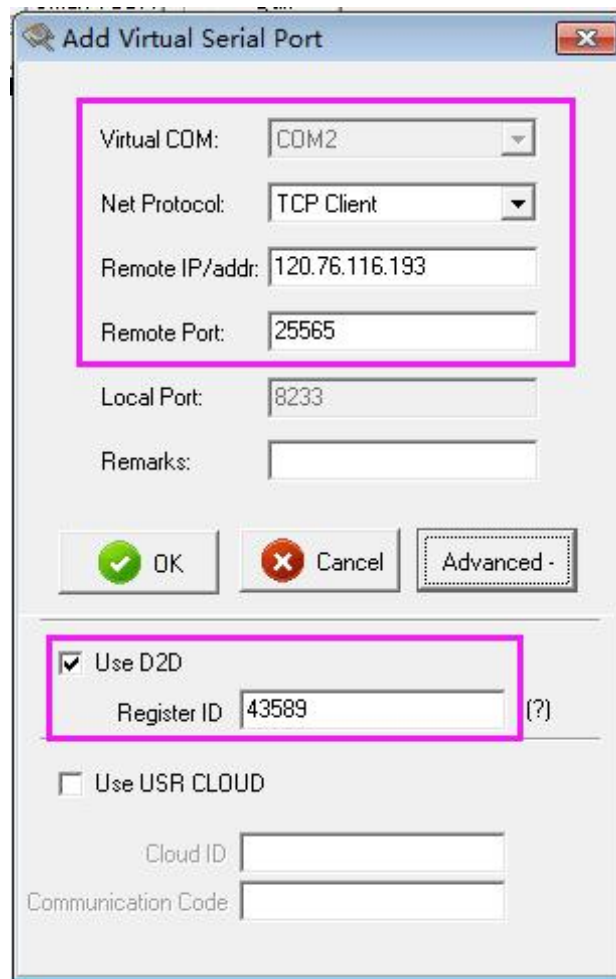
Add Virtual Serial Port

Virtual COM: COM2

Net Protocol: TCP Client

Remote IP/addr: 120.76.116.193

Remote Port: 25565

Local Port: 8233

Remarks:

OK

Cancel

Advanced -

Use D2D

Register ID 43589 (?)

Use USR CLOUD

Cloud ID

Communication Code